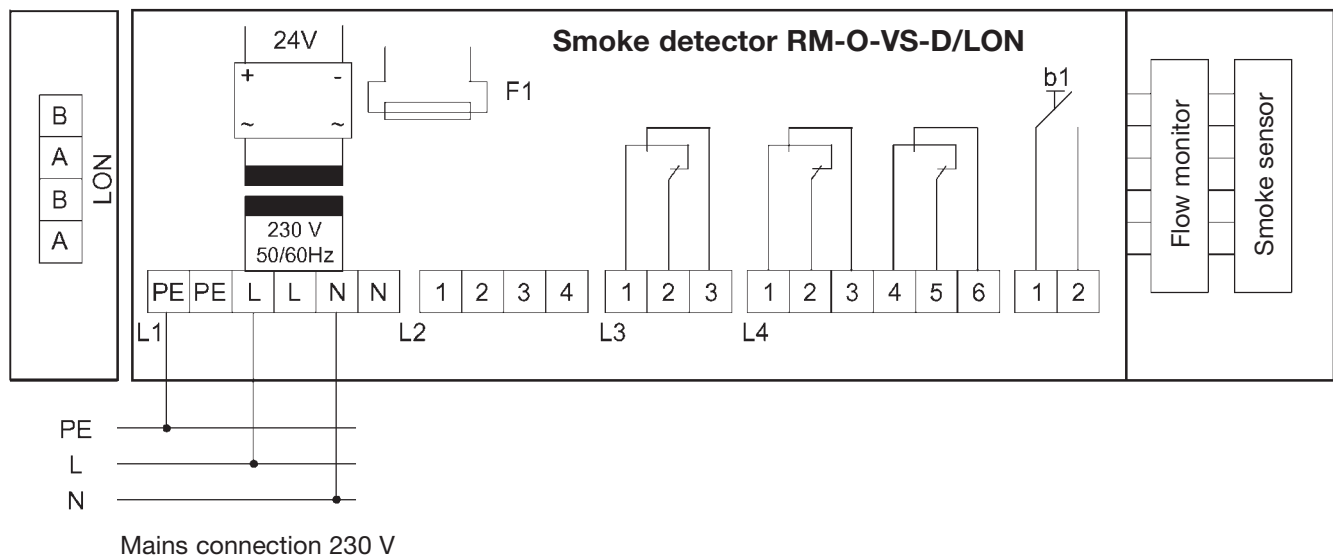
B
A
B
A
LON

24V
+
-
~
~
230 V
50/60Hz
F1

Smoke detector RM-O-VS-D/LON

b1

Flow monitor
Smoke sensor

| PE | PE | L | L | N | N |
|---|---|---|---|---|---|

L1

| 1 | 2 | 3 | 4 |
|---|---|---|---|

L2

| 1 | 2 | 3 |
|---|---|---|

L3

| 1 | 2 | 3 | 4 | 5 | 6 |
|---|---|---|---|---|---|

L4

| 1 | 2 |
|---|---|

PE
L
N

Mains connection 230 V